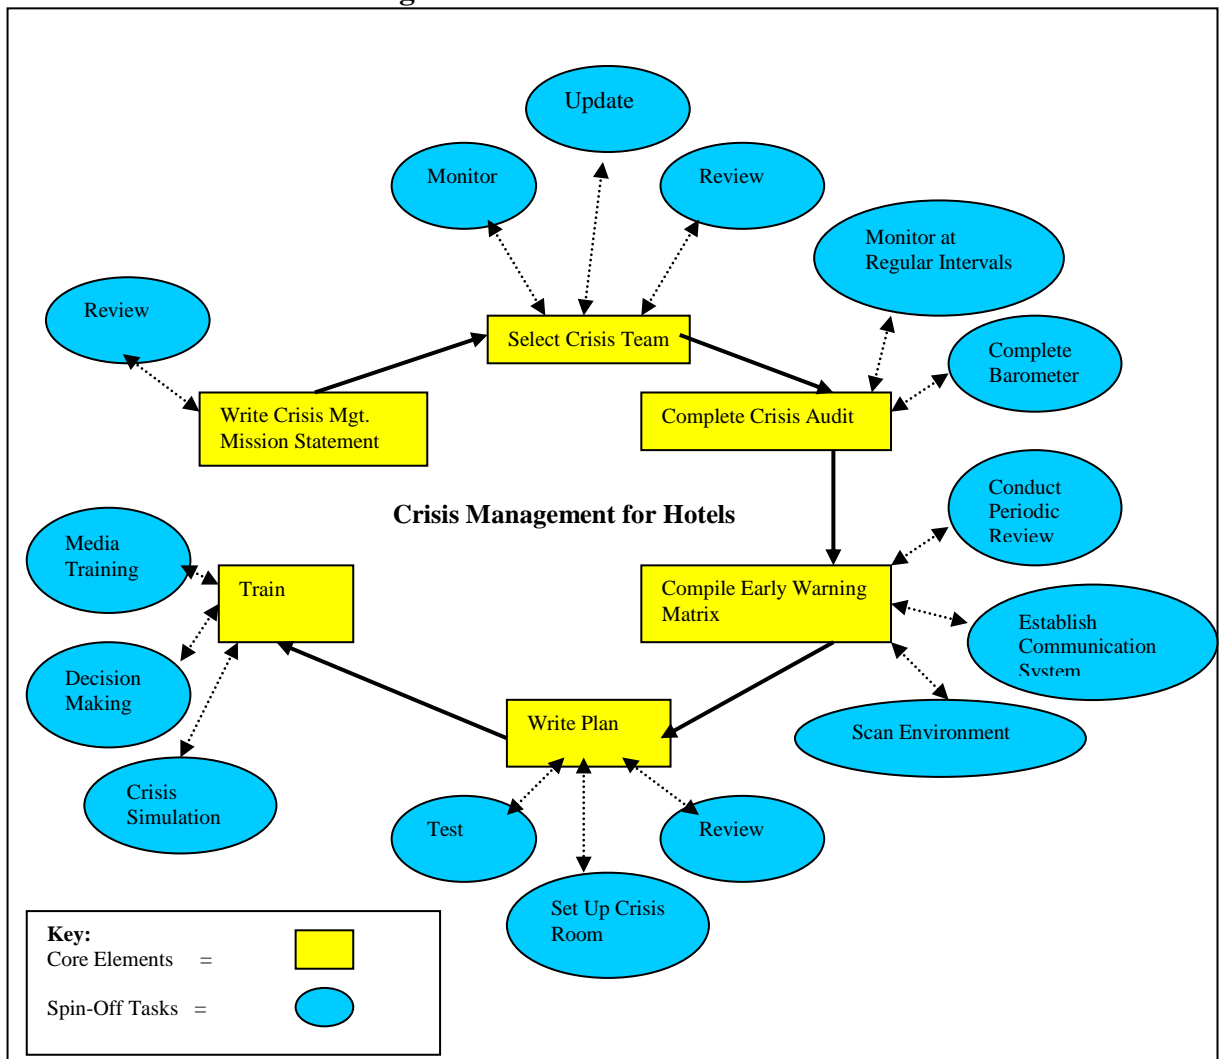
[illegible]

Update

Monitor

Review

Monitor at Regular Intervals

Review

Select Crisis Team

Complete Barometer

Write Crisis Mgt. Mission Statement

Complete Crisis Audit

Conduct Periodic Review

Crisis Management for Hotels

Media Training

Train

Compile Early Warning Matrix

Establish Communication System

Decision Making

Write Plan

Scan Environment

Crisis Simulation

Test

Review

Set Up Crisis Room

**Key:**
Core Elements =

Spin-Off Tasks =